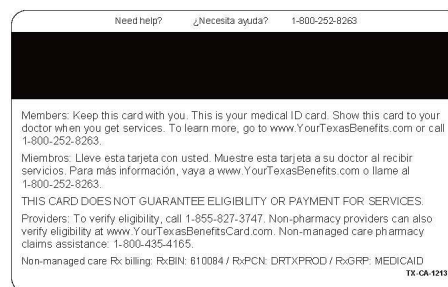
Need help? ¿Necesita ayuda? 1-800-252-8263

Members: Keep this card with you. This is your medical ID card. Show this card to your doctor when you get services. To learn more, go to www.YourTexasBenefits.com or call 1-800-252-8263.

Miembros: Lleve esta tarjeta con usted. Muestre esta tarjeta a su doctor al recibir servicios. Para más información, vaya a www.YourTexasBenefits.com o llame al 1-800-252-8263.

THIS CARD DOES NOT GUARANTEE ELIGIBILITY OR PAYMENT FOR SERVICES.

Providers: To verify eligibility, call 1-855-827-3747. Non-pharmacy providers can also verify eligibility at www.YourTexasBenefitsCard.com. Non-managed care pharmacy claims assistance: 1-800-435-4165.

Non-managed care Rx billing: RxBIN: 610084 / RxPCN: DRTXPROD / RxGRP: MEDICAID

TX-CA-1213